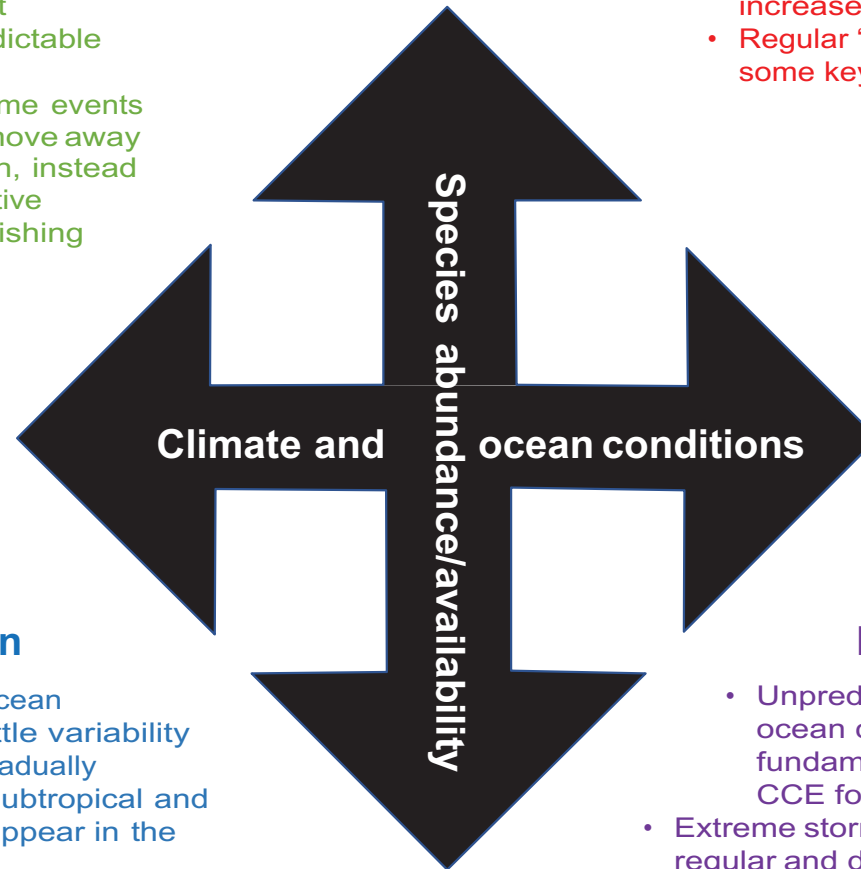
t
dictable

me events
nove away
n, instead
tive
ishing

increase
• Regular '
some key

Species abundance/availability

Climate and ocean conditions

n

cean
ttle variability
adually
ubtropical and
ppear in the

• Unpred
ocean c
fundam
CCE fo
• Extreme stor
regular and d